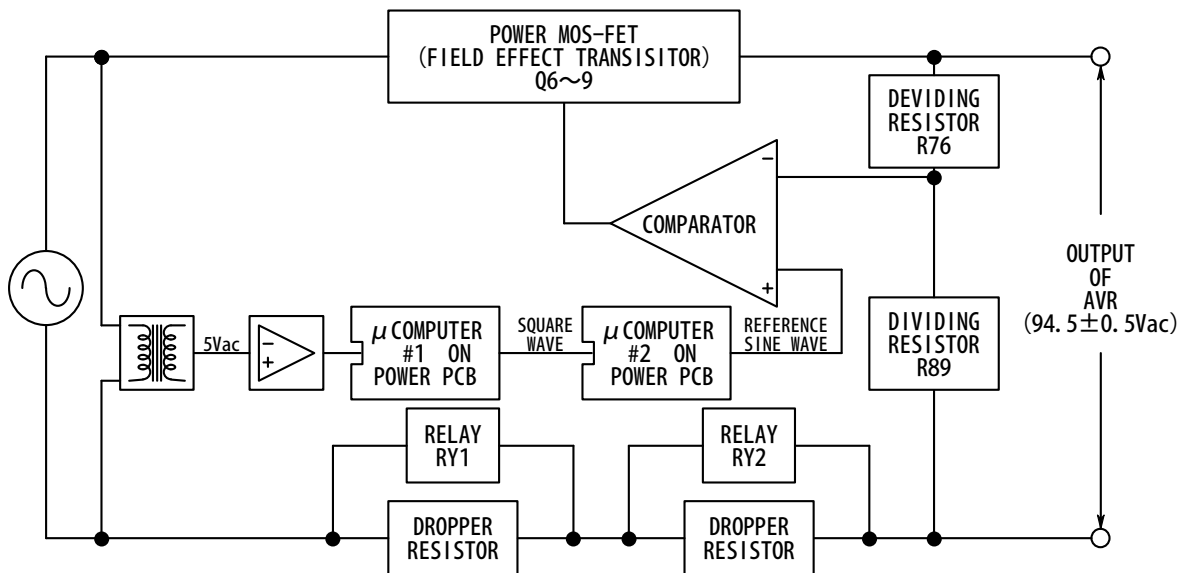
POWER MOS-FET
(FIELD EFFECT TRANSISITOR)
Q6〜9

DEVIDING RESISTOR R76

COMPARATOR

−

+

OUTPUT OF AVR (94.5±0.5Vac)

5Vac

−
+

$\mu$ COMPUTER #1 ON POWER PCB

SQUARE WAVE

$\mu$ COMPUTER #2 ON POWER PCB

REFERENCE SINE WAVE

DIVIDING RESISTOR R89

RELAY RY1

RELAY RY2

DROPPER RESISTOR

DROPPER RESISTOR